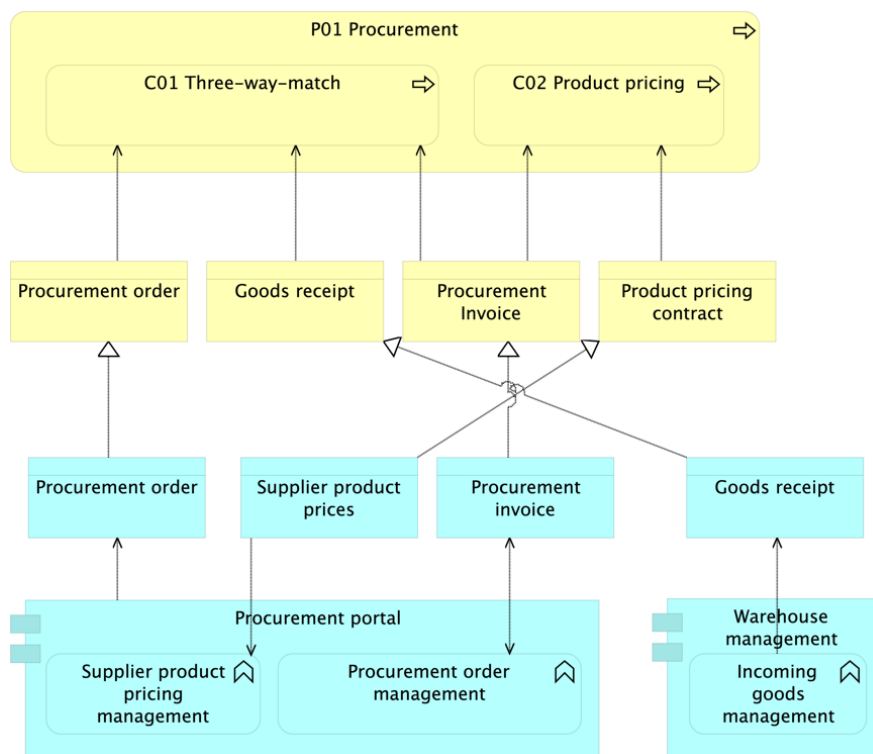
P01 Procurement

C01 Three-way-match

C02 Product pricing

Procurement order

Goods receipt

Procurement Invoice

Product pricing contract

Procurement order

Supplier product prices

Procurement invoice

Goods receipt

Procurement portal

Supplier product pricing management

Procurement order management

Warehouse management

Incoming goods management